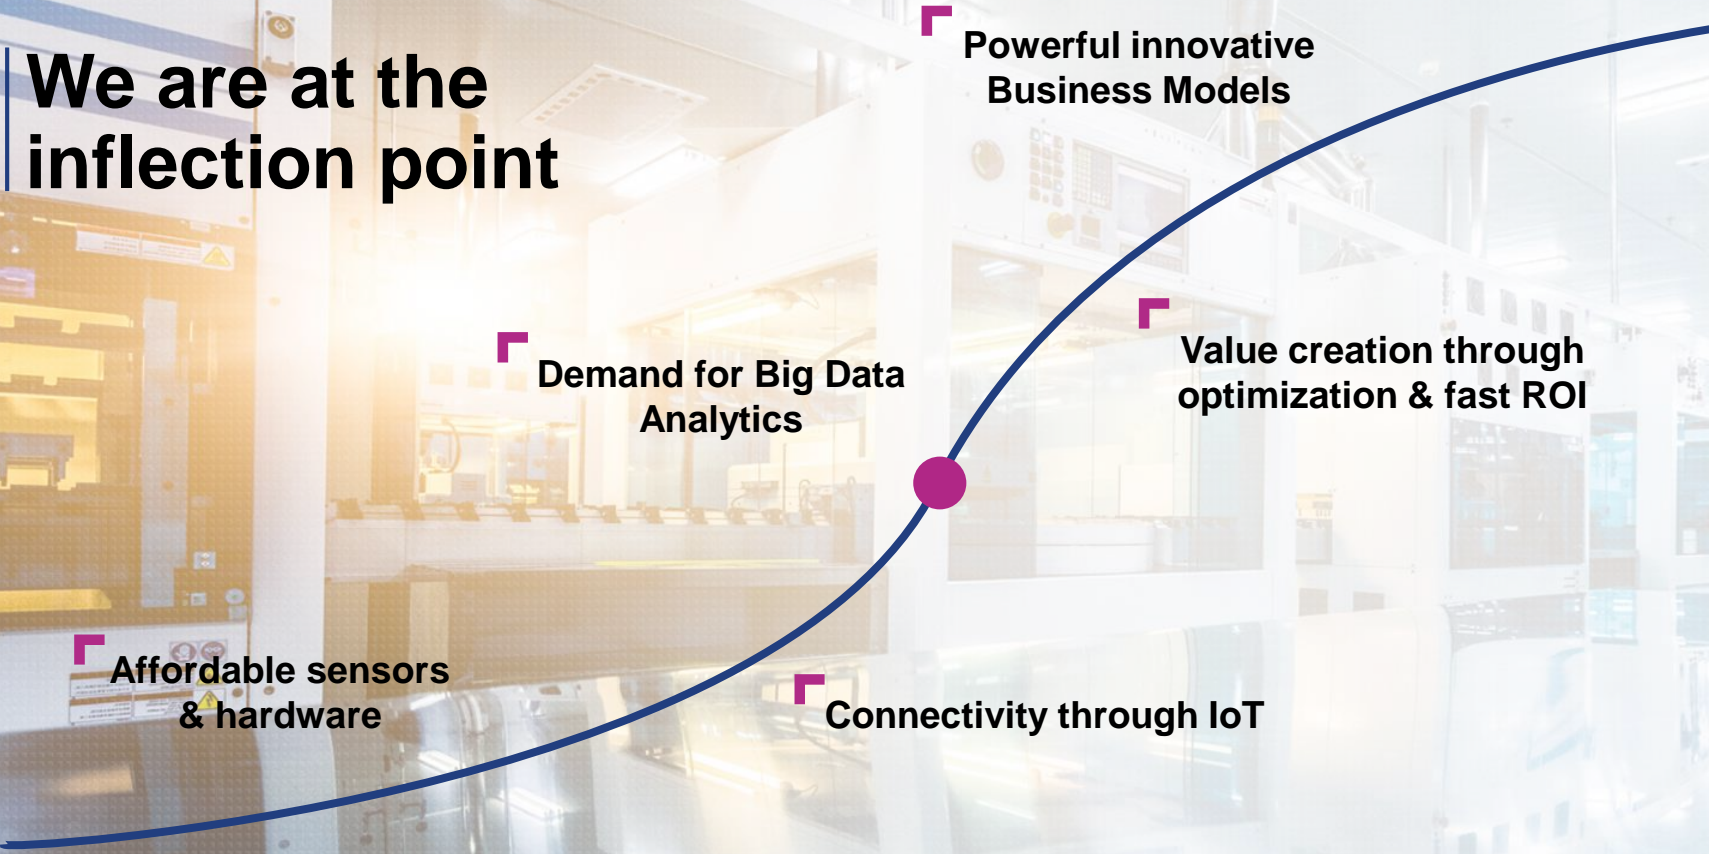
We are at the inflection point

Powerful innovative Business Models

Demand for Big Data Analytics

Value creation through optimization & fast ROI

Affordable sensors & hardware

Connectivity through IoT